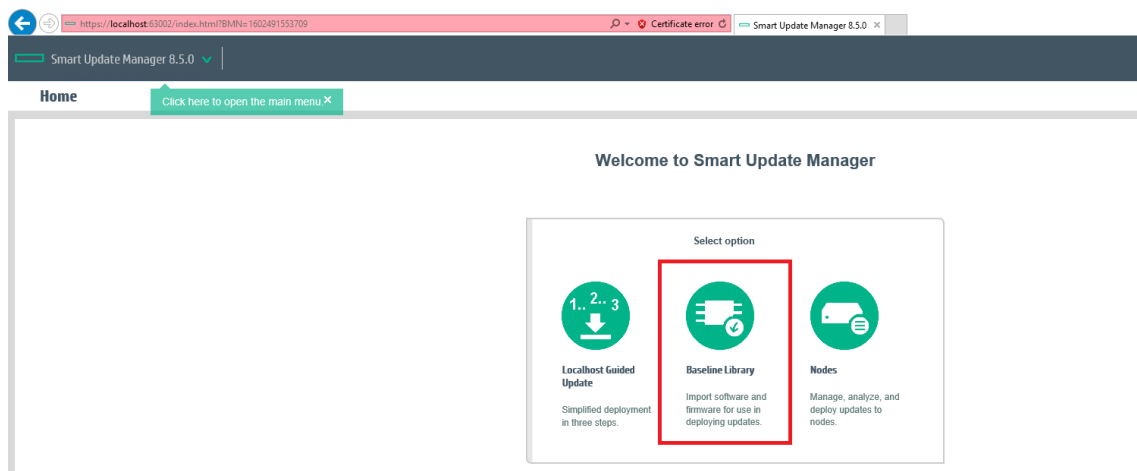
https://localhost:63002/index.html?BMN=1602491553709

Certificate error

Smart Update Manager 8.5.0 ×

Smart Update Manager 8.5.0

Home

Click here to open the main menu ×

Welcome to Smart Update Manager

Select option

1.. 2.. 3

Localhost Guided Update

Simplified deployment in three steps.

Baseline Library

Import software and firmware for use in deploying updates.

Nodes

Manage, analyze, and deploy updates to nodes.